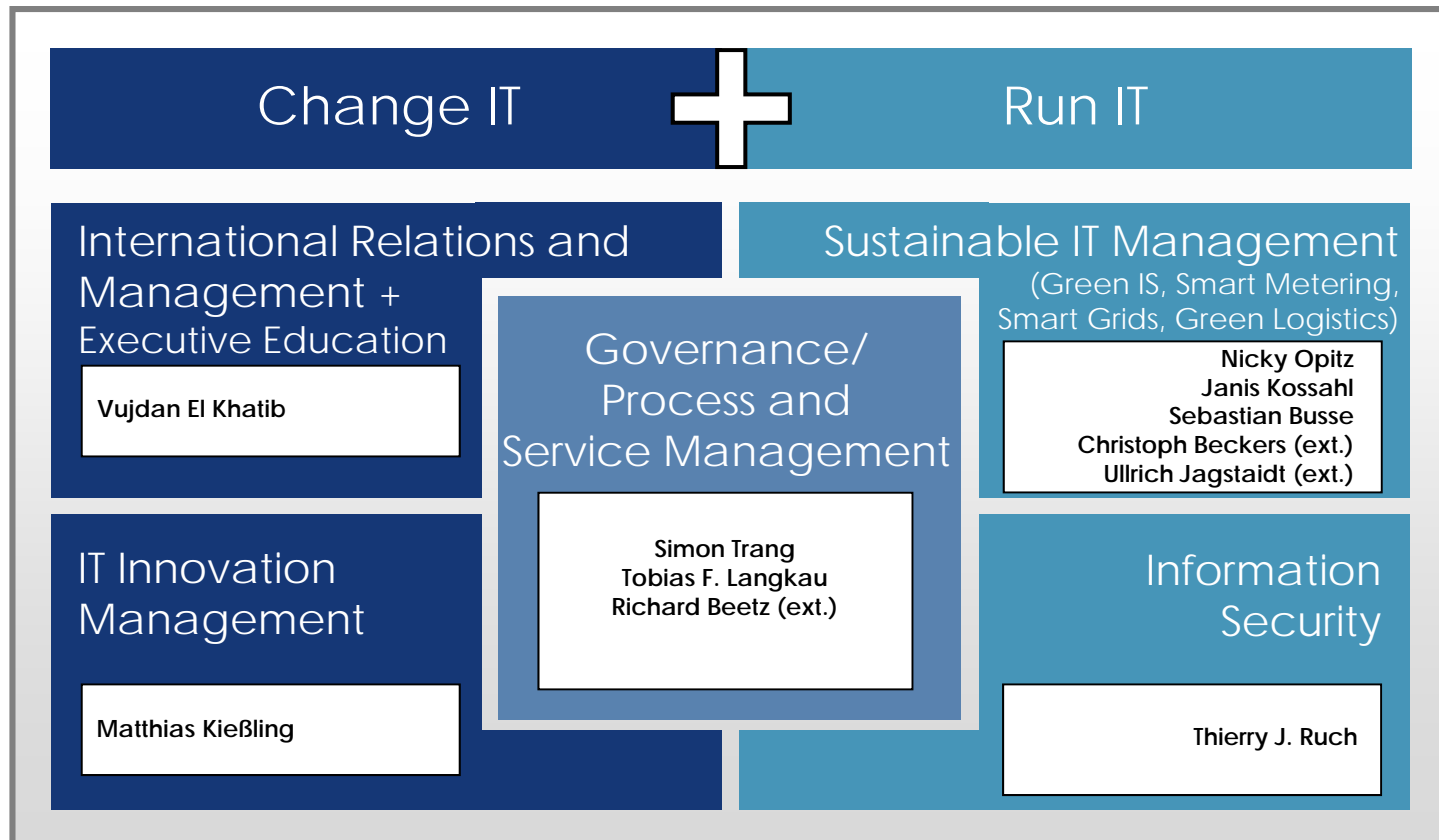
Change IT

Run IT

International Relations and Management + Executive Education

Vujdan El Khatib

Sustainable IT Management
(Green IS, Smart Metering, Smart Grids, Green Logistics)

Nicky Opitz
Janis Kossahl
Sebastian Busse
Christoph Beckers (ext.)
Ullrich Jagstaidt (ext.)

Governance/ Process and Service Management

Simon Trang
Tobias F. Langkau
Richard Beetz (ext.)

IT Innovation Management

Matthias Kießling

Information Security

Thierry J. Ruch